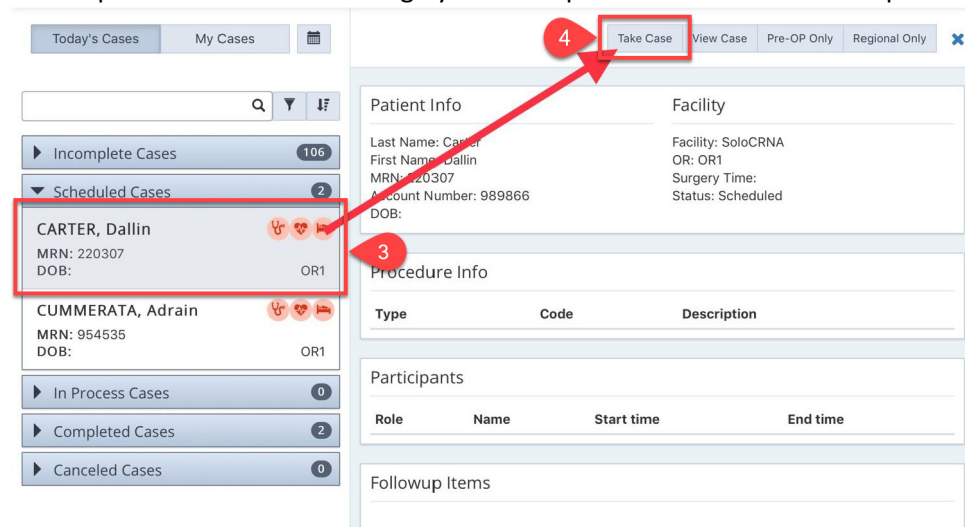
Today's Cases
My Cases

4
Take Case
View Case
Pre-OP Only
Regional Only

Incomplete Cases 106
Scheduled Cases 2

CARTER, Dallin
MRN: 220307
DOB:
OR1

3

CUMMERATA, Adrain
MRN: 954535
DOB:
OR1

In Process Cases 0
Completed Cases 2
Canceled Cases 0

Patient Info
Last Name: Carter
First Name: Dallin
MRN: 220307
Account Number: 989866
DOB:

Facility
Facility: SoloCRNA
OR: OR1
Surgery Time:
Status: Scheduled

Procedure Info

| Type | Code | Description |
|---|---|---|

Participants

| Role | Name | Start time | End time |
|---|---|---|---|

Followup Items